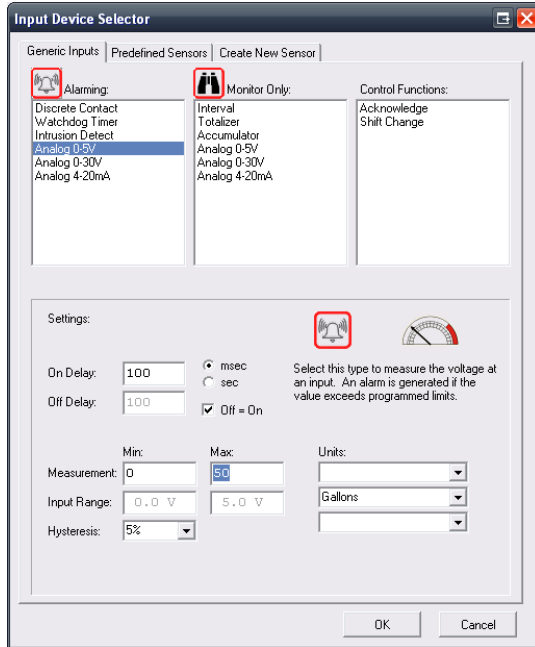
Input Device Selector

Generic Inputs | Predefined Sensors | Create New Sensor

Alarming:
Discrete Contact
Watchdog Timer
Intrusion Detect
Analog 0-5V
Analog 0-30V
Analog 4-20mA

Monitor Only:
Interval
Totalizer
Accumulator
Analog 0-5V
Analog 0-30V
Analog 4-20mA

Control Functions:
Acknowledge
Shift Change

Settings:

Select this type to measure the voltage at an input. An alarm is generated if the value exceeds programmed limits.

On Delay: 100
Off Delay: 100
msec
sec
Off = On

Min:
Max:
Units:
Measurement: 0
50
Input Range: 0.0 V
5.0 V
Gallons
Hysteresis: 5%

OK
Cancel